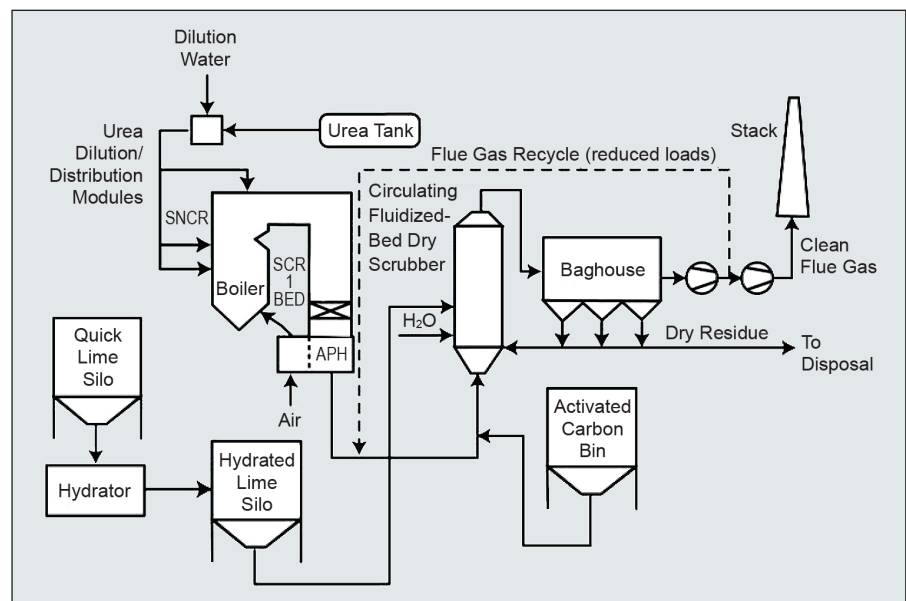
Dilution Water

Urea Tank

Urea Dilution/ Distribution Modules

Flue Gas Recycle (reduced loads)

Stack

SNCR

Circulating Fluidized-Bed Dry Scrubber

Boiler

SCR 1 BED

Baghouse

Clean Flue Gas

$H_2O$

APH

Dry Residue

To Disposal

Quick Lime Silo

Air

Activated Carbon Bin

Hydrator

Hydrated Lime Silo